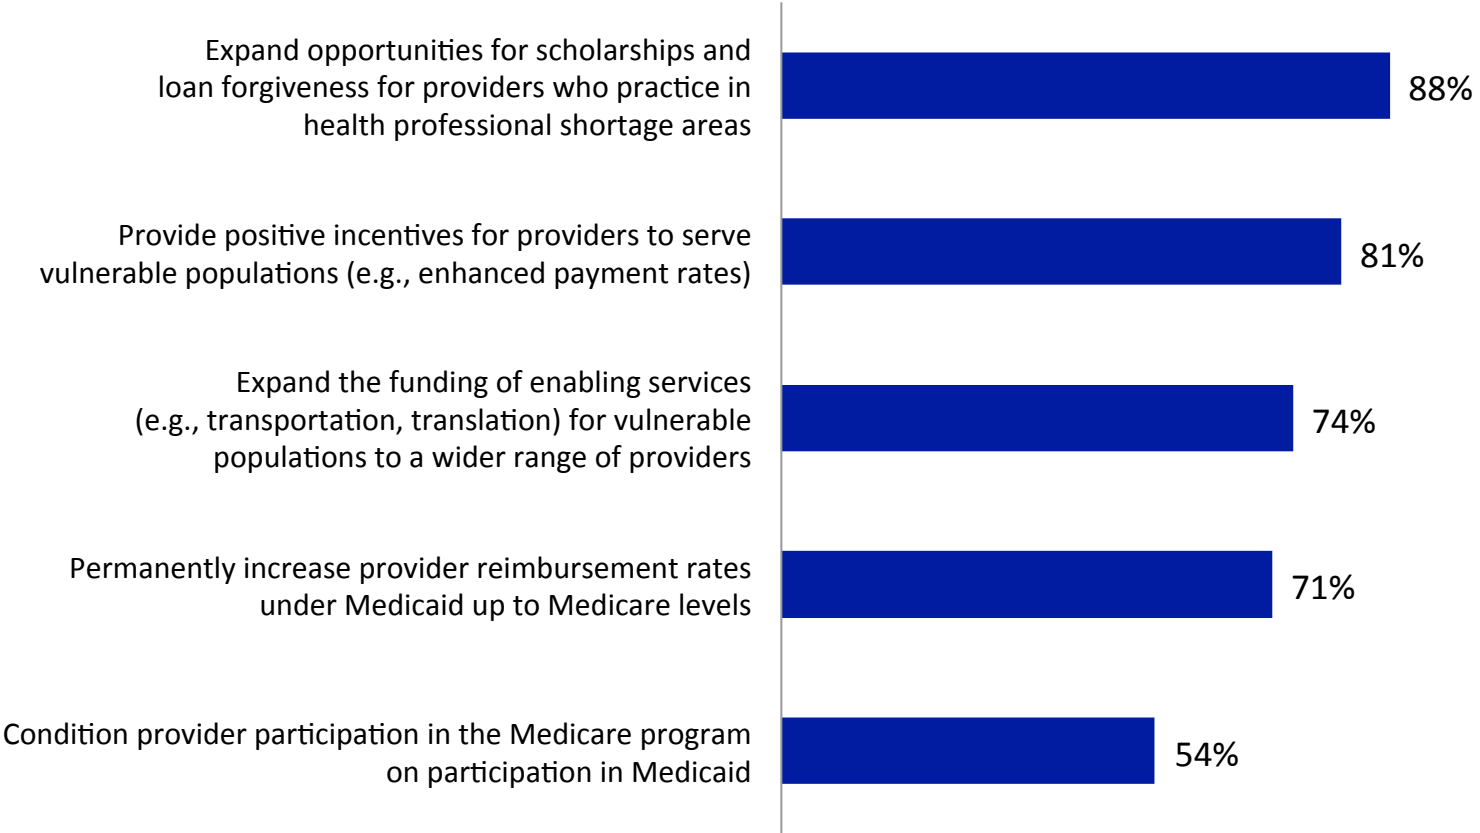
Expand opportunities for scholarships and loan forgiveness for providers who practice in health professional shortage areas
88%

Provide positive incentives for providers to serve vulnerable populations (e.g., enhanced payment rates)
81%

Expand the funding of enabling services (e.g., transportation, translation) for vulnerable populations to a wider range of providers
74%

Permanently increase provider reimbursement rates under Medicaid up to Medicare levels
71%

Condition provider participation in the Medicare program on participation in Medicaid
54%